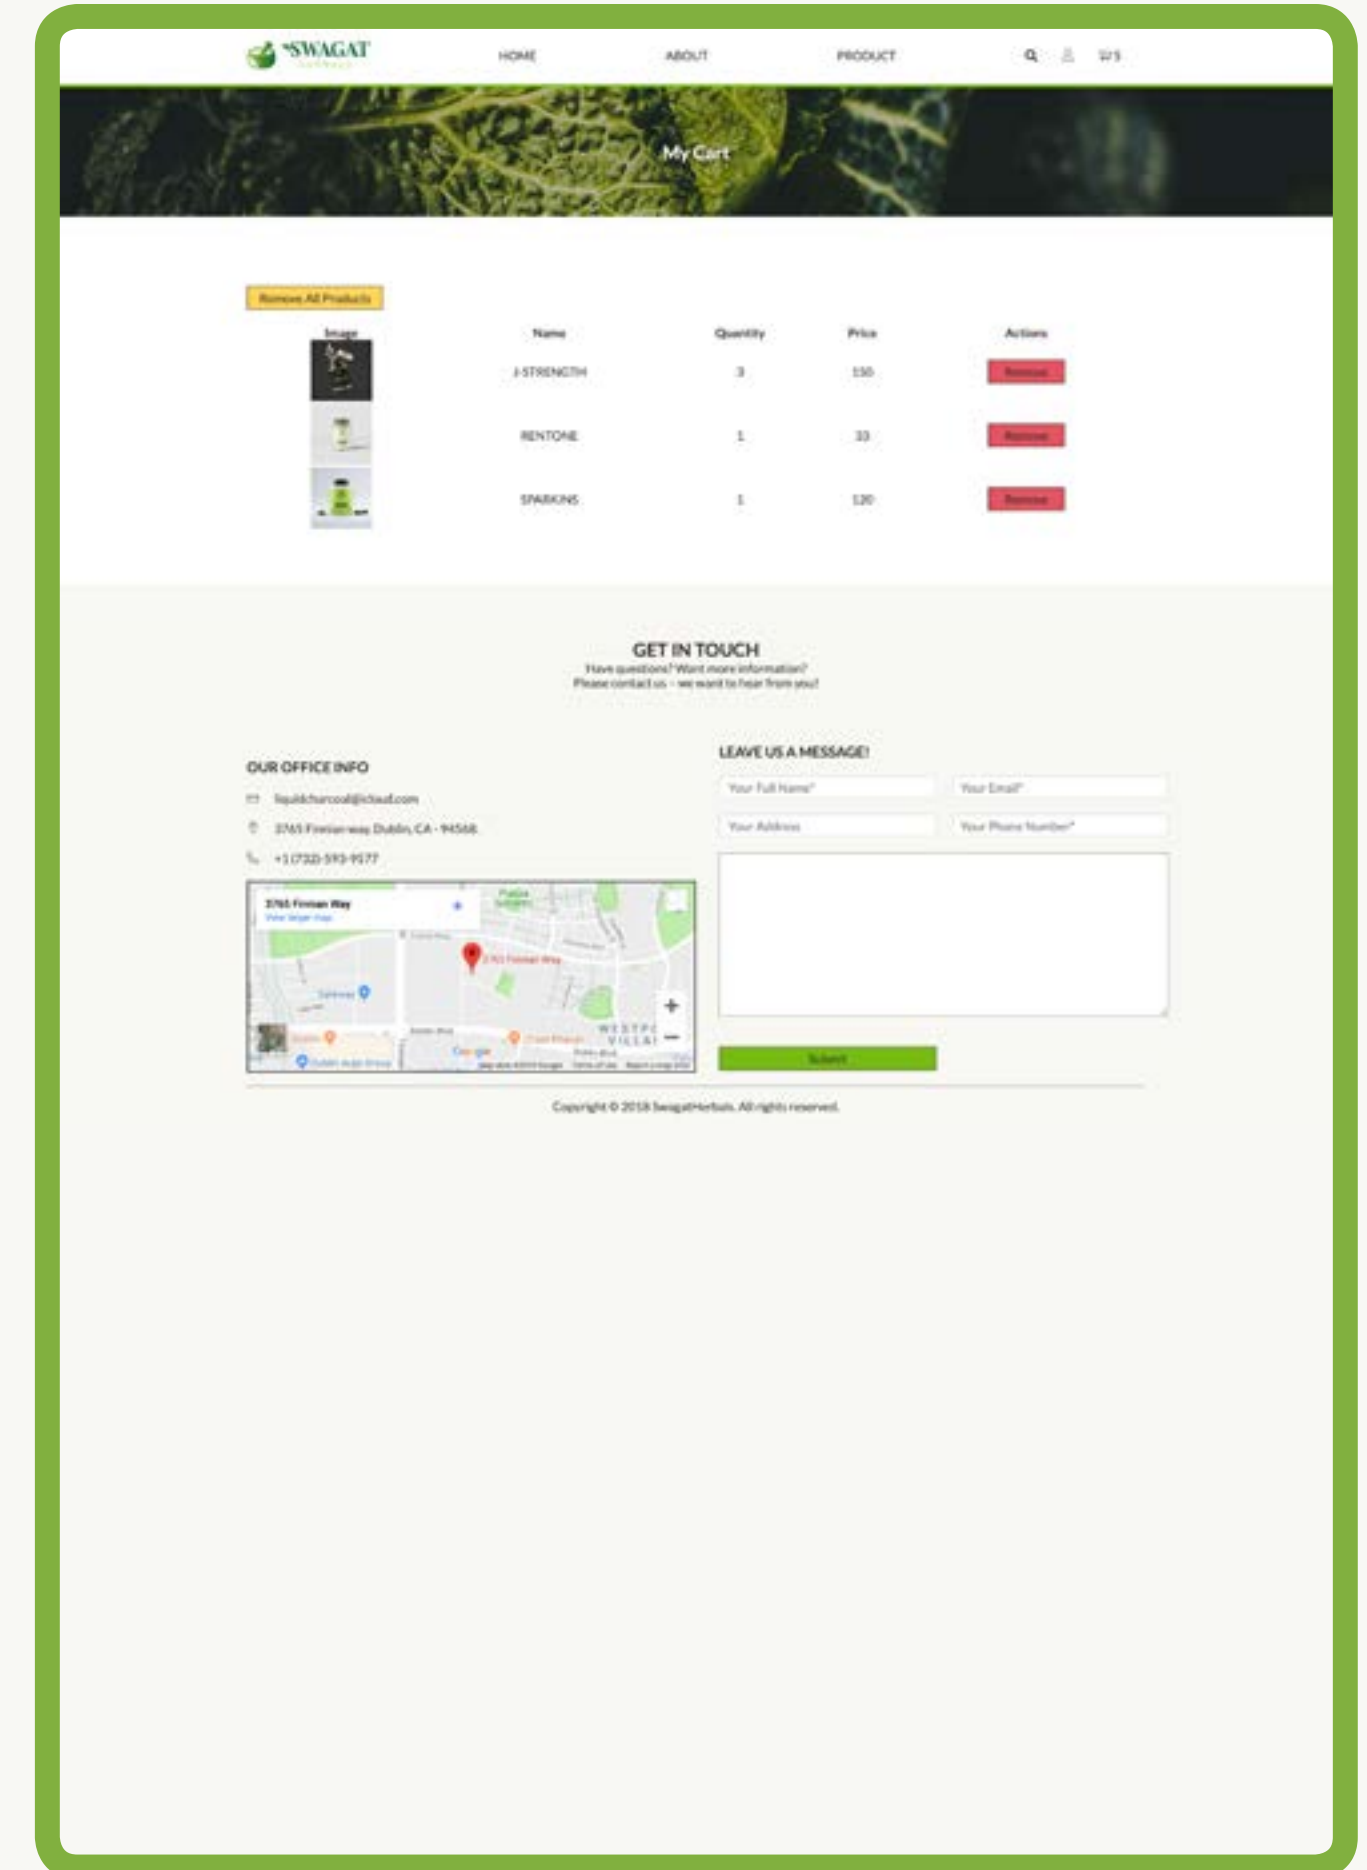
SWAGAT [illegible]

HOME ABOUT PRODUCT 5

My Cart

Remove All Products

| Image | Name | Quantity | Price | Actions |
|---|---|---|---|---|
| | J-STRENGTH | 3 | 150 | Remove |
| | RENTONE | 1 | 33 | Remove |
| | SPARKINS | 1 | 120 | Remove |

GET IN TOUCH

Have questions? Want more information?
Please contact us - we want to hear from you!

OUR OFFICE INFO

liquidcharcoal@icloud.com

3765 Finnian way, Dublin, CA - 94568

+1 (732) 593-9577

3765 Finnian Way
View larger map

3765 Finnian Way

Google

LEAVE US A MESSAGE!

Your Full Name*
Your Email*
Your Address
Your Phone Number*

Submit

Copyright © 2018 SwagatHerbals. All rights reserved.